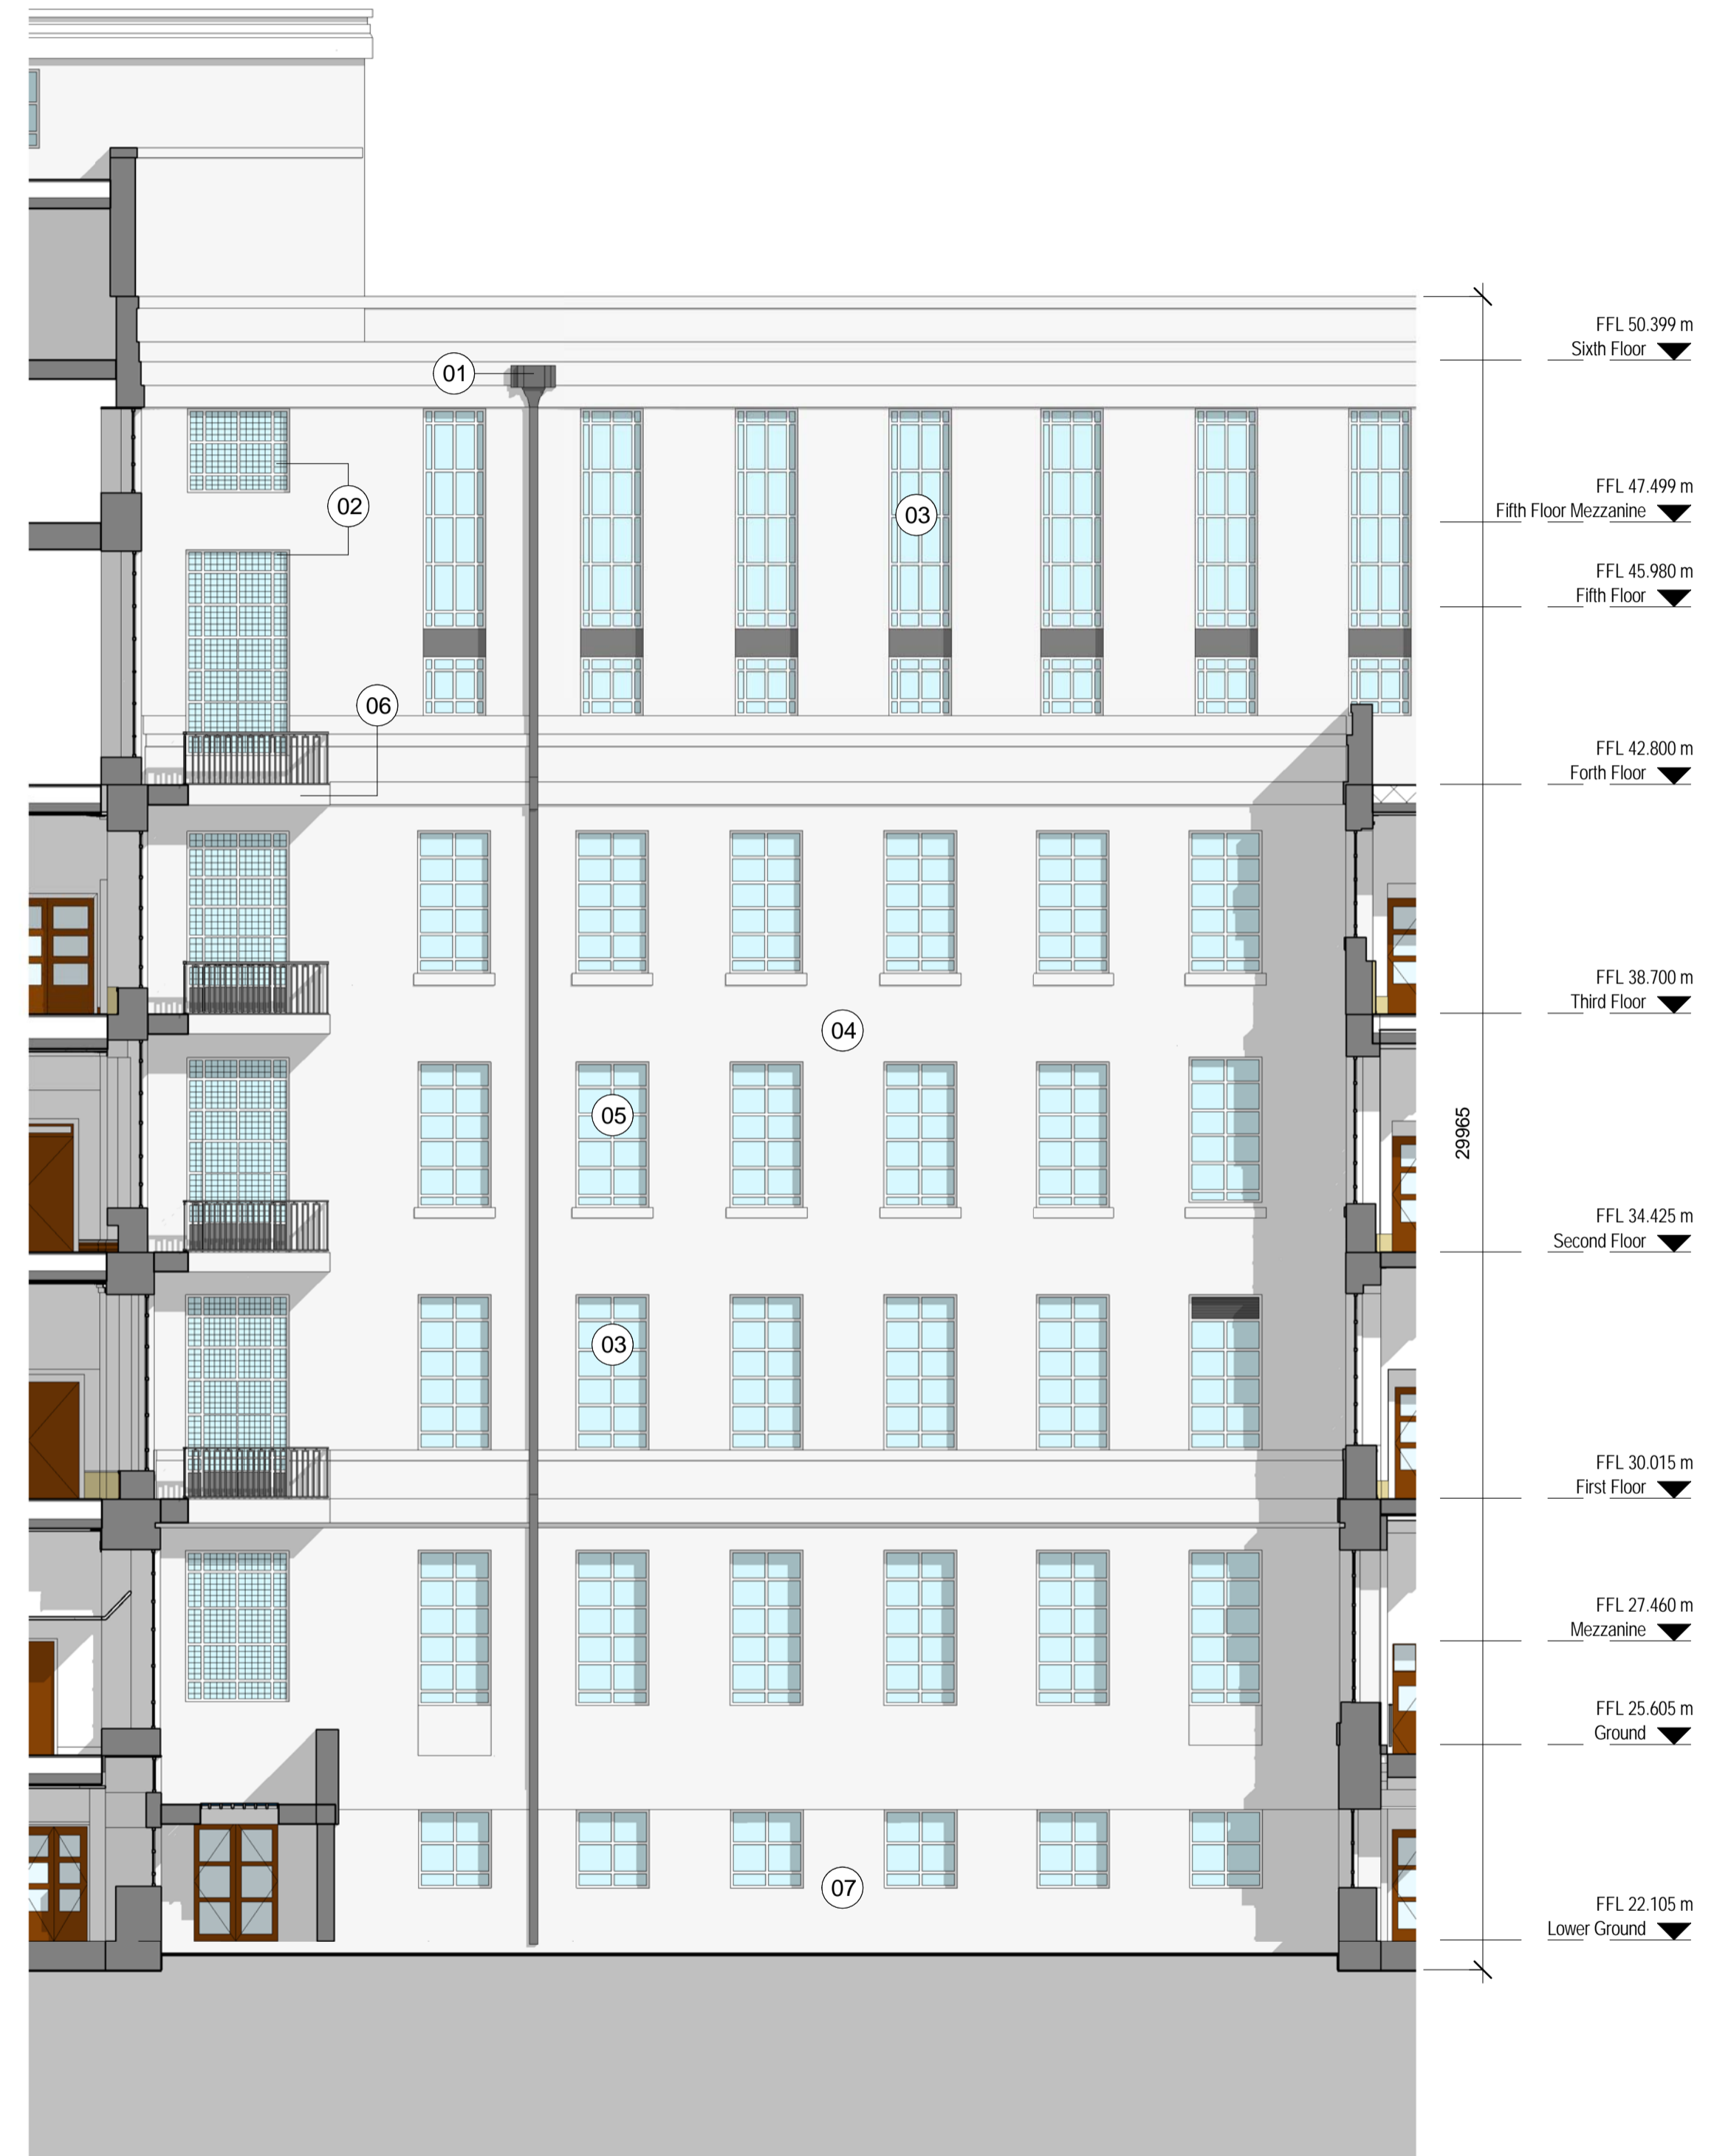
01

02

03

06

04

05

03

07

FFL 50.399 m
Sixth Floor

FFL 47.499 m
Fifth Floor Mezzanine

FFL 45.980 m
Fifth Floor

FFL 42.800 m
Forth Floor

FFL 38.700 m
Third Floor

29965

FFL 34.425 m
Second Floor

FFL 30.015 m
First Floor

FFL 27.460 m
Mezzanine

FFL 25.605 m
Ground

FFL 22.105 m
Lower Ground